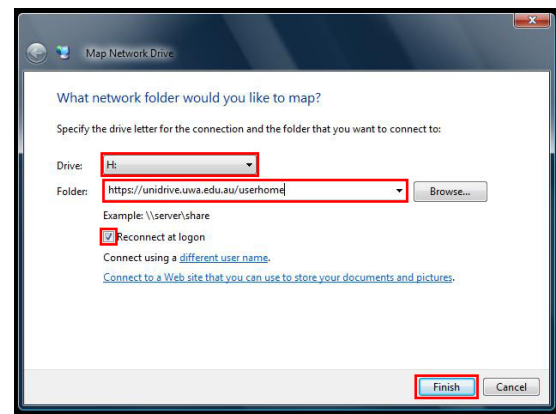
Map Network Drive

What network folder would you like to map?

Specify the drive letter for the connection and the folder that you want to connect to:

Drive: H:

Folder: https://unidrive.uwa.edu.au/userhome Browse...

Example: \\server\share

Reconnect at logon

Connect using a different user name.

Connect to a Web site that you can use to store your documents and pictures.

Finish Cancel